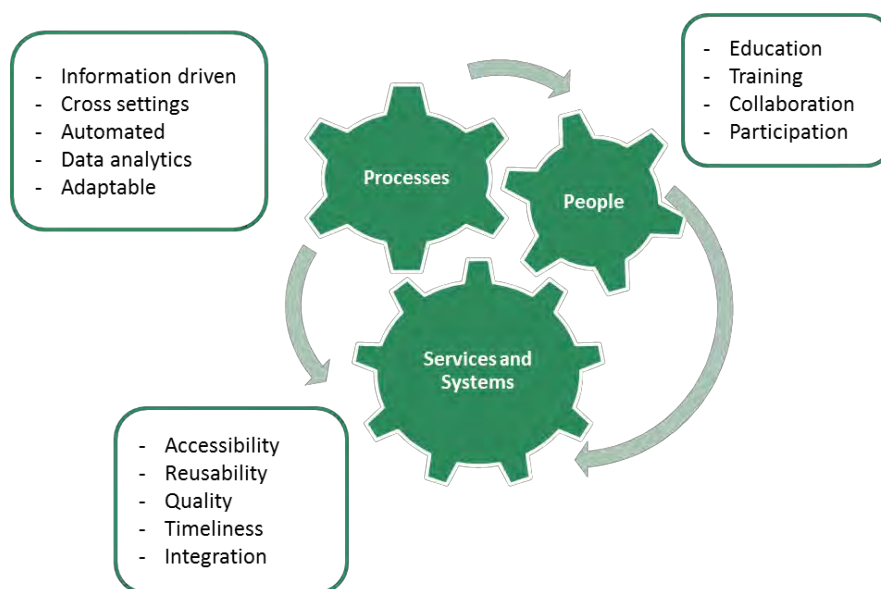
- Information driven
- Cross settings
- Automated
- Data analytics
- Adaptable

- Education
- Training
- Collaboration
- Participation

Processes

People

Services and Systems

- Accessibility
- Reusability
- Quality
- Timeliness
- Integration